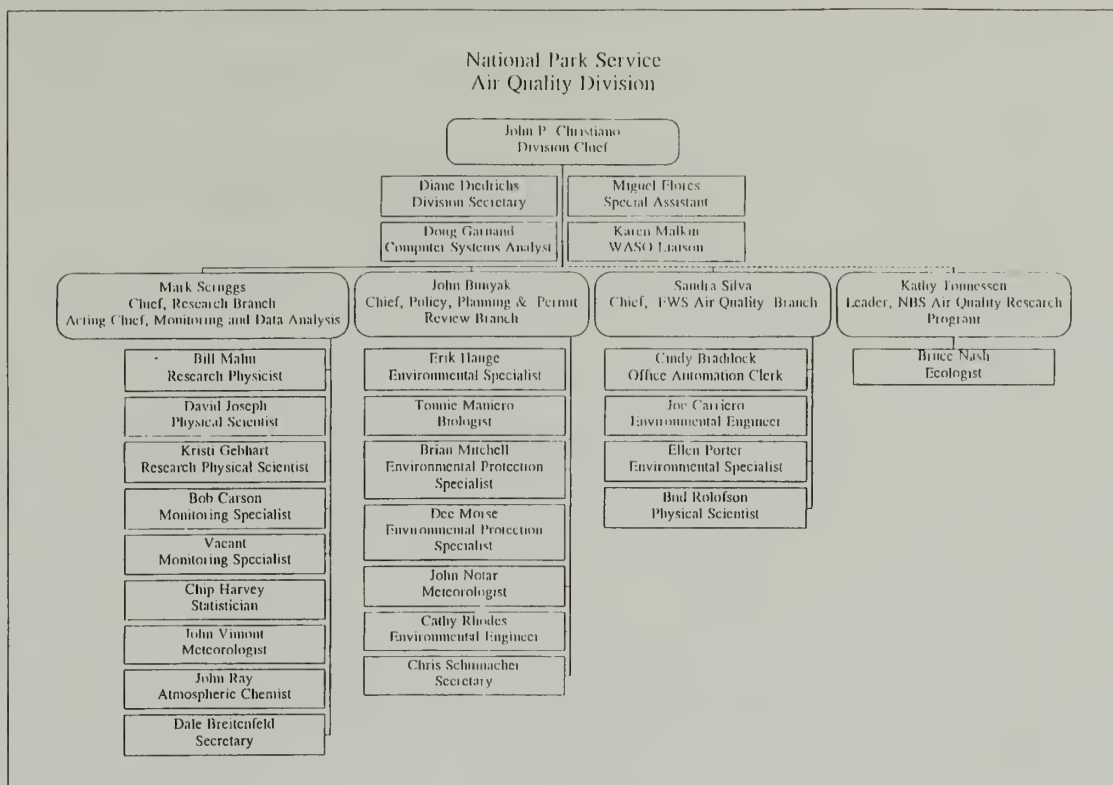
National Park Service
Air Quality Division

John P. Christiano
Division Chief

Diane Diedrichs
Division Secretary

Miguel Flores
Special Assistant

Doug Garnand
Computer Systems Analyst

Karen Malkin
WASO Liaison

Mark Scruggs
Chief, Research Branch
Acting Chief, Monitoring and Data Analysis

John Bunyak
Chief, Policy, Planning & Permit Review Branch

Sandra Silva
Chief, FWS Air Quality Branch

Kathy Tonnessen
Leader, NBS Air Quality Research Program

Bill Malm
Research Physicist

David Joseph
Physical Scientist

Kristi Gebhart
Research Physical Scientist

Bob Carson
Monitoring Specialist

Vacant
Monitoring Specialist

Chip Harvey
Statistician

John Vimont
Meteorologist

John Ray
Atmospheric Chemist

Dale Breitenfeld
Secretary

Erik Hauge
Environmental Specialist

Tonnie Maniero
Biologist

Brian Mitchell
Environmental Protection Specialist

Dee Morse
Environmental Protection Specialist

John Notar
Meteorologist

Cathy Rhodes
Environmental Engineer

Chris Schumacher
Secretary

Cindy Bradlock
Office Automation Clerk

Joe Carriero
Environmental Engineer

Ellen Porter
Environmental Specialist

Brad Rolofson
Physical Scientist

Bruce Nash
Ecologist